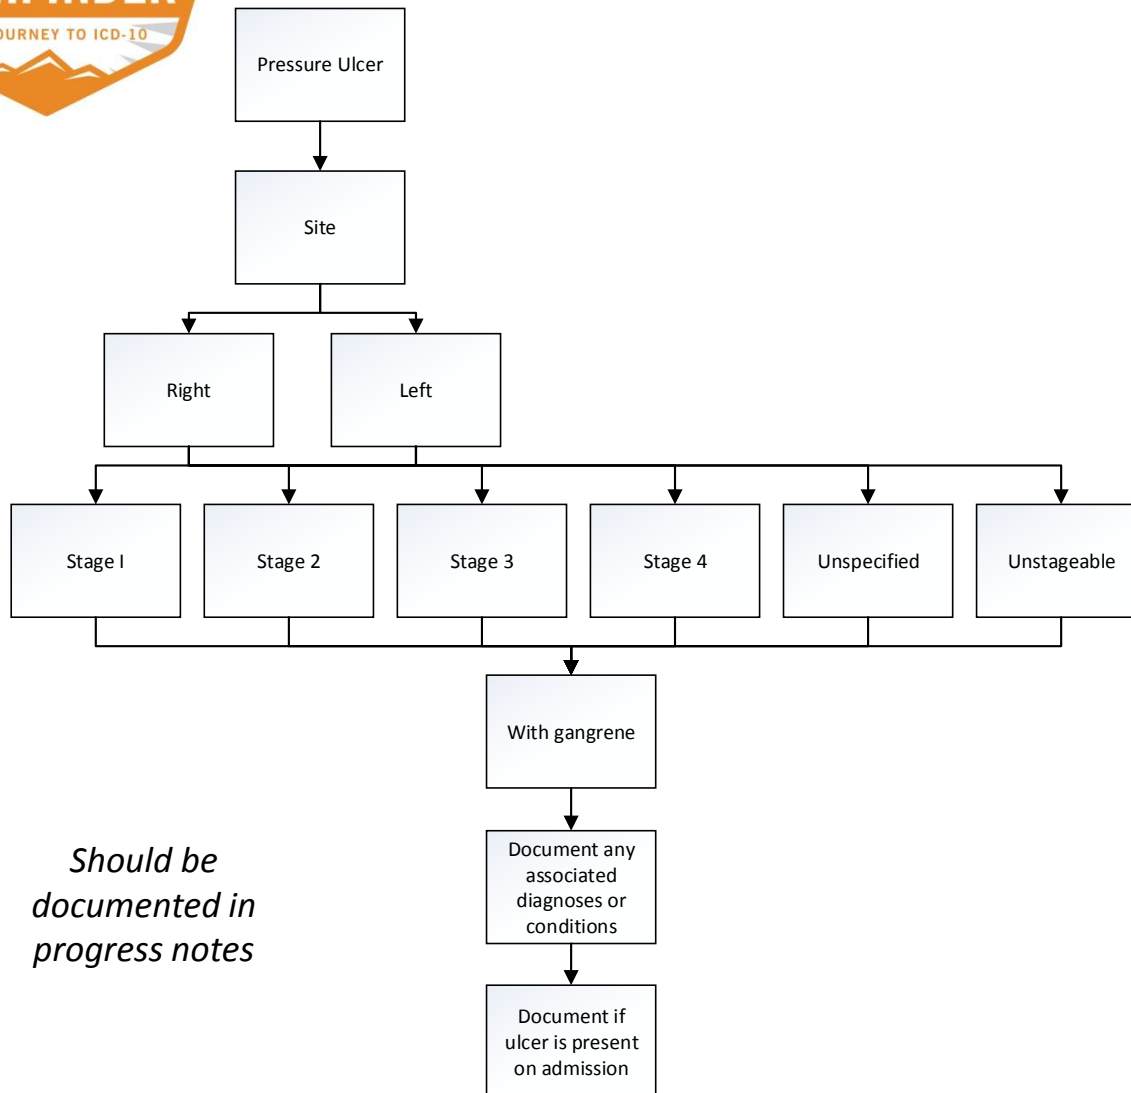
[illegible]
OURNEY TO ICD-10

Pressure Ulcer

Site

Right

Left

Stage I

Stage 2

Stage 3

Stage 4

Unspecified

Unstageable

With gangrene

Document any associated diagnoses or conditions

Document if ulcer is present on admission

Should be documented in progress notes